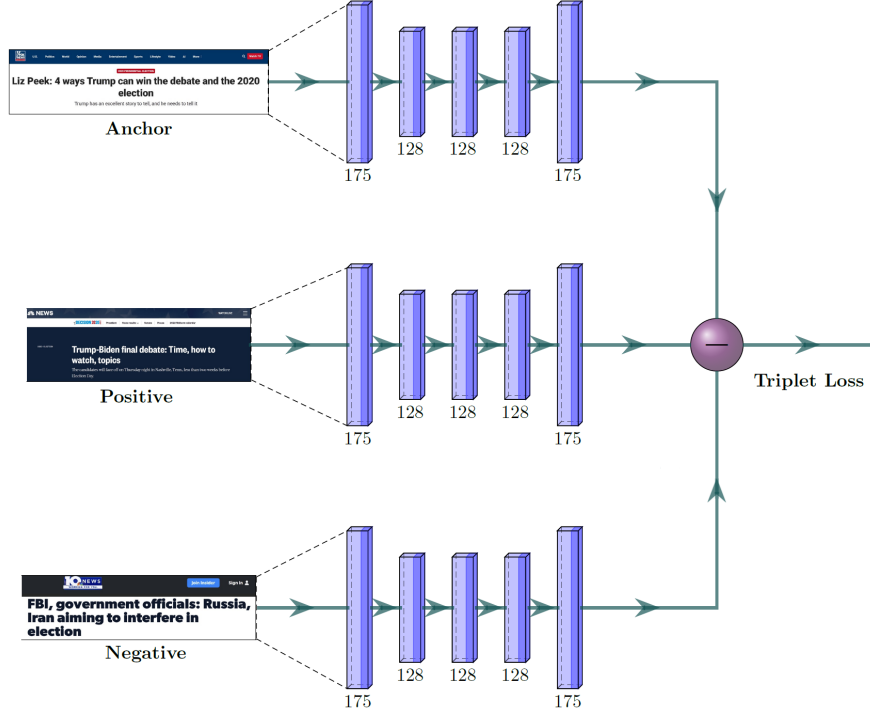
Liz Peek: 4 ways Trump can win the debate and the 2020 election

Trump has an excellent story to tell, and he needs to tell it

Anchor

175 128 128 128 175

NEWS

Trump-Biden final debate: Time, how to watch, topics

Positive

175 128 128 128 175

−

Triplet Loss

10 NEWS

Join Insider

Sign In

FBI, government officials: Russia, Iran aiming to interfere in election

Negative

175 128 128 128 175